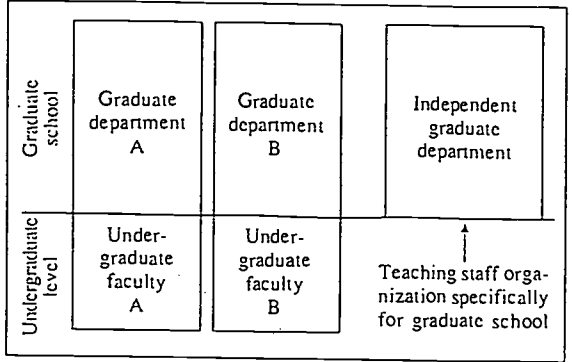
Graduate school

Graduate department A

Graduate department B

Independent graduate department

Undergraduate level

Undergraduate faculty A

Undergraduate faculty B

Teaching staff organization specifically for graduate school